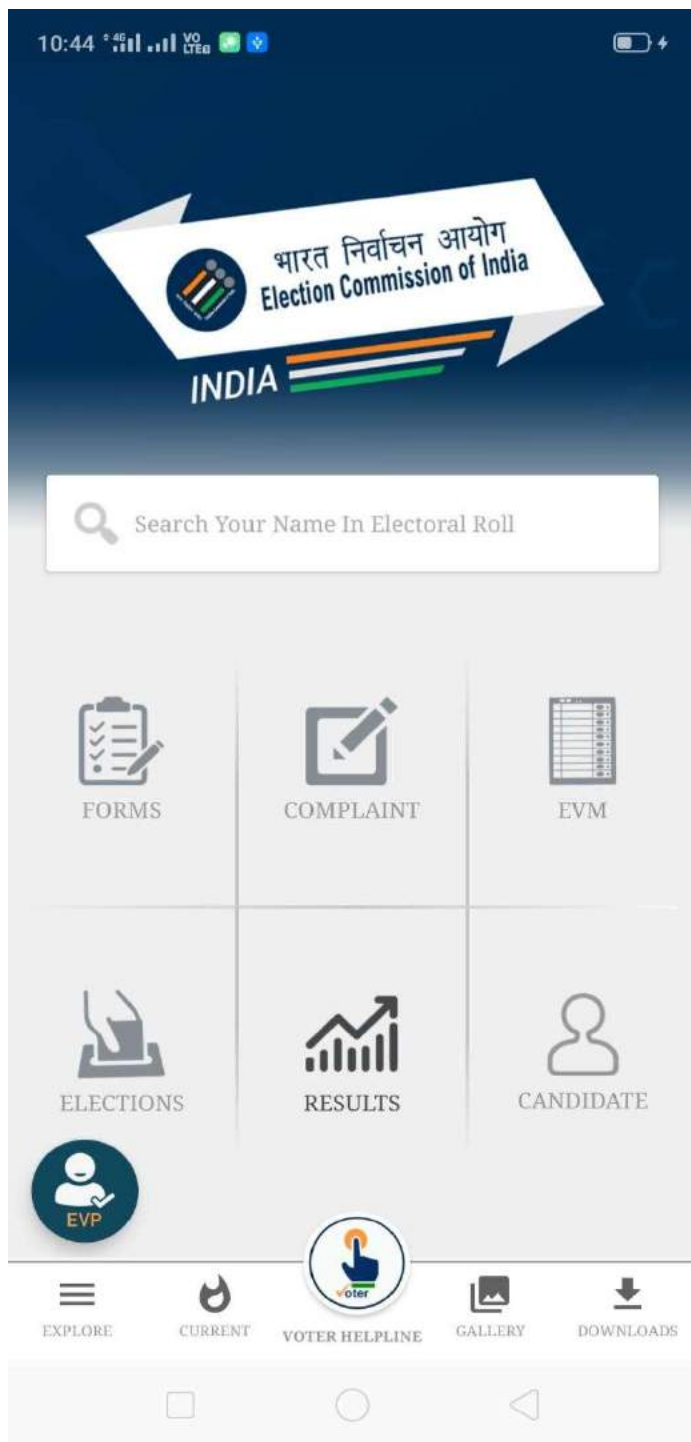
10:44 4G VO LTE

भारत निर्वाचन आयोग
Election Commission of India
INDIA

Search Your Name In Electoral Roll

FORMS
COMPLAINT
EVM
ELECTIONS
RESULTS
CANDIDATE

EVP

Voter

EXPLORE
CURRENT
VOTER HELPLINE
GALLERY
DOWNLOADS